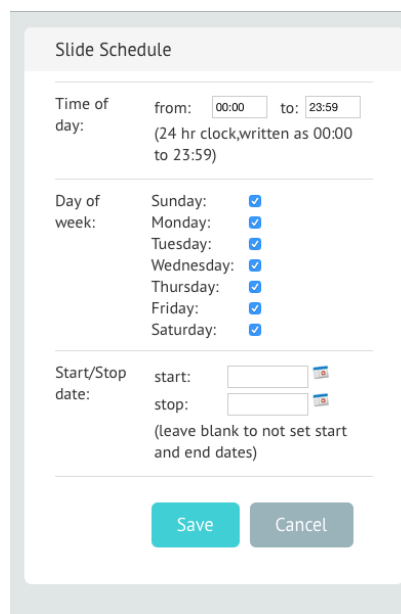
Slide Schedule

Time of day:
from: 00:00 to: 23:59
(24 hr clock,written as 00:00 to 23:59)

Day of week:
Sunday:
Monday:
Tuesday:
Wednesday:
Thursday:
Friday:
Saturday:

Start/Stop date:
start:
stop:
(leave blank to not set start and end dates)

Save Cancel